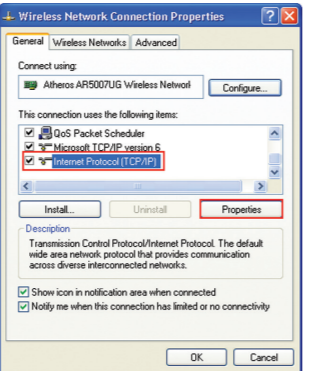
Wireless Network Connection Properties

General | Wireless Networks | Advanced

Connect using:

Atheros AR5007UG Wireless Networl

Configure...

This connection uses the following items:

QoS Packet Scheduler

Microsoft TCP/IP version 6

Internet Protocol (TCP/IP)

Install... | Uninstall | Properties

Description

Transmission Control Protocol/Internet Protocol. The default wide area network protocol that provides communication across diverse interconnected networks.

Show icon in notification area when connected

Notify me when this connection has limited or no connectivity

OK | Cancel